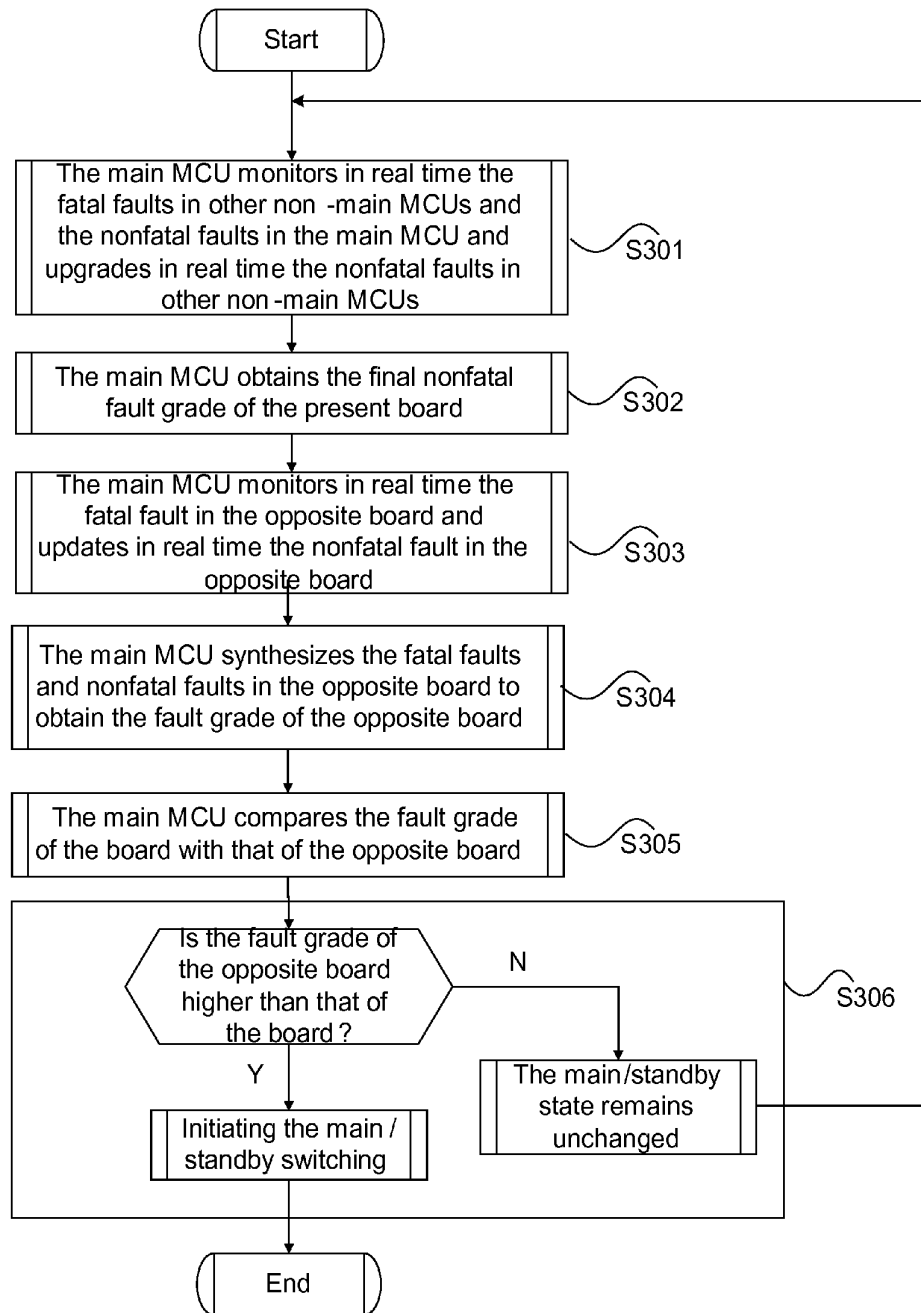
Start

The main MCU monitors in real time the fatal faults in other non -main MCUs and the nonfatal faults in the main MCU and upgrades in real time the nonfatal faults in other non -main MCUs

S301

The main MCU obtains the final nonfatal fault grade of the present board

S302

The main MCU monitors in real time the fatal fault in the opposite board and updates in real time the nonfatal fault in the opposite board

S303

The main MCU synthesizes the fatal faults and nonfatal faults in the opposite board to obtain the fault grade of the opposite board

S304

The main MCU compares the fault grade of the board with that of the opposite board

S305

Is the fault grade of the opposite board higher than that of the board ?

N

S306

Y

The main/standby state remains unchanged

Initiating the main / standby switching

End